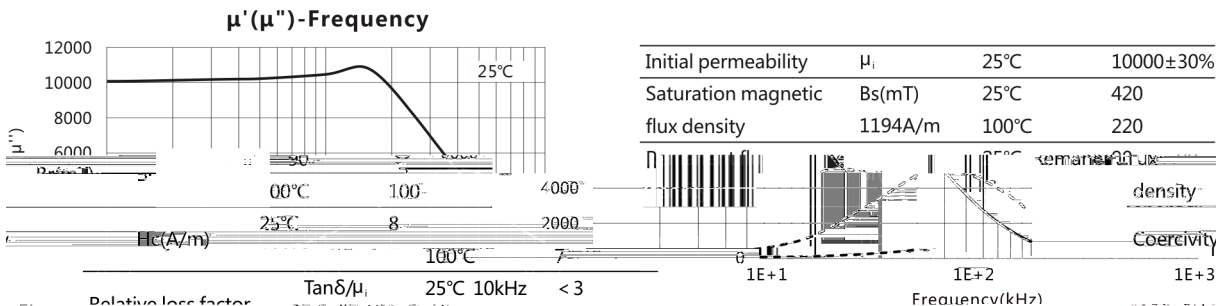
μ'(μ")-Frequency

12000
10000
8000
6000
4000
2000
0
1E+1
1E+2
1E+3
Frequency(kHz)
μ'(μ")
25℃

| Initial permeability | μᵢ | 25℃ | 10000±30% |
|---|---|---|---|
| Saturation magnetic | Bs(mT) | 25℃ | 420 |
| flux density | 1194A/m | 100℃ | 220 |

Br(mT) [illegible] 30 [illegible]
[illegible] remanent flux density
100℃ 100
25℃ 8
Hc(A/m) Coercivity
100℃ 7
Tanδ/μᵢ 25℃ 10kHz < 3
Relative loss factor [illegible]